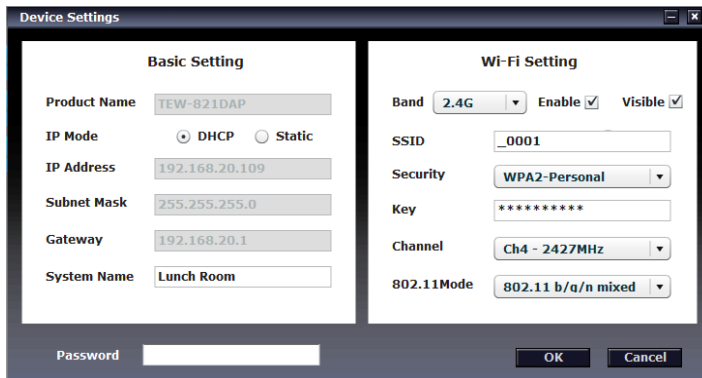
Device Settings

Basic Setting

Product Name TEW-821DAP

IP Mode DHCP Static

IP Address 192.168.20.109

Subnet Mask 255.255.255.0

Gateway 192.168.20.1

System Name Lunch Room

Wi-Fi Setting

Band 2.4G Enable Visible

SSID _0001

Security WPA2-Personal

Key **********

Channel Ch4 - 2427MHz

802.11Mode 802.11 b/g/n mixed

Password

OK Cancel